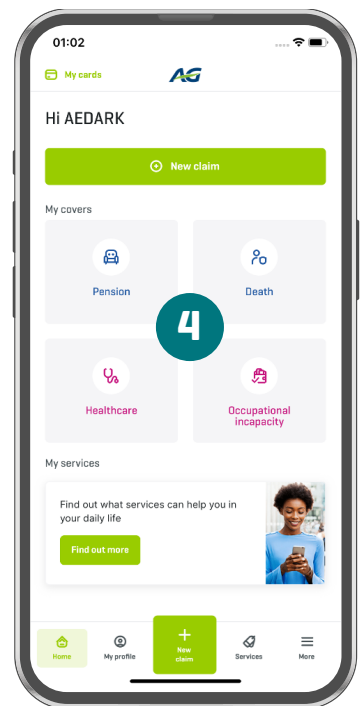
01:02

My cards

AG

Hi AEDARK

New claim

My covers

Pension

Death

4

Healthcare

Occupational incapacity

My services

Find out what services can help you in your daily life

Find out more

Home

My profile

New claim

Services

More